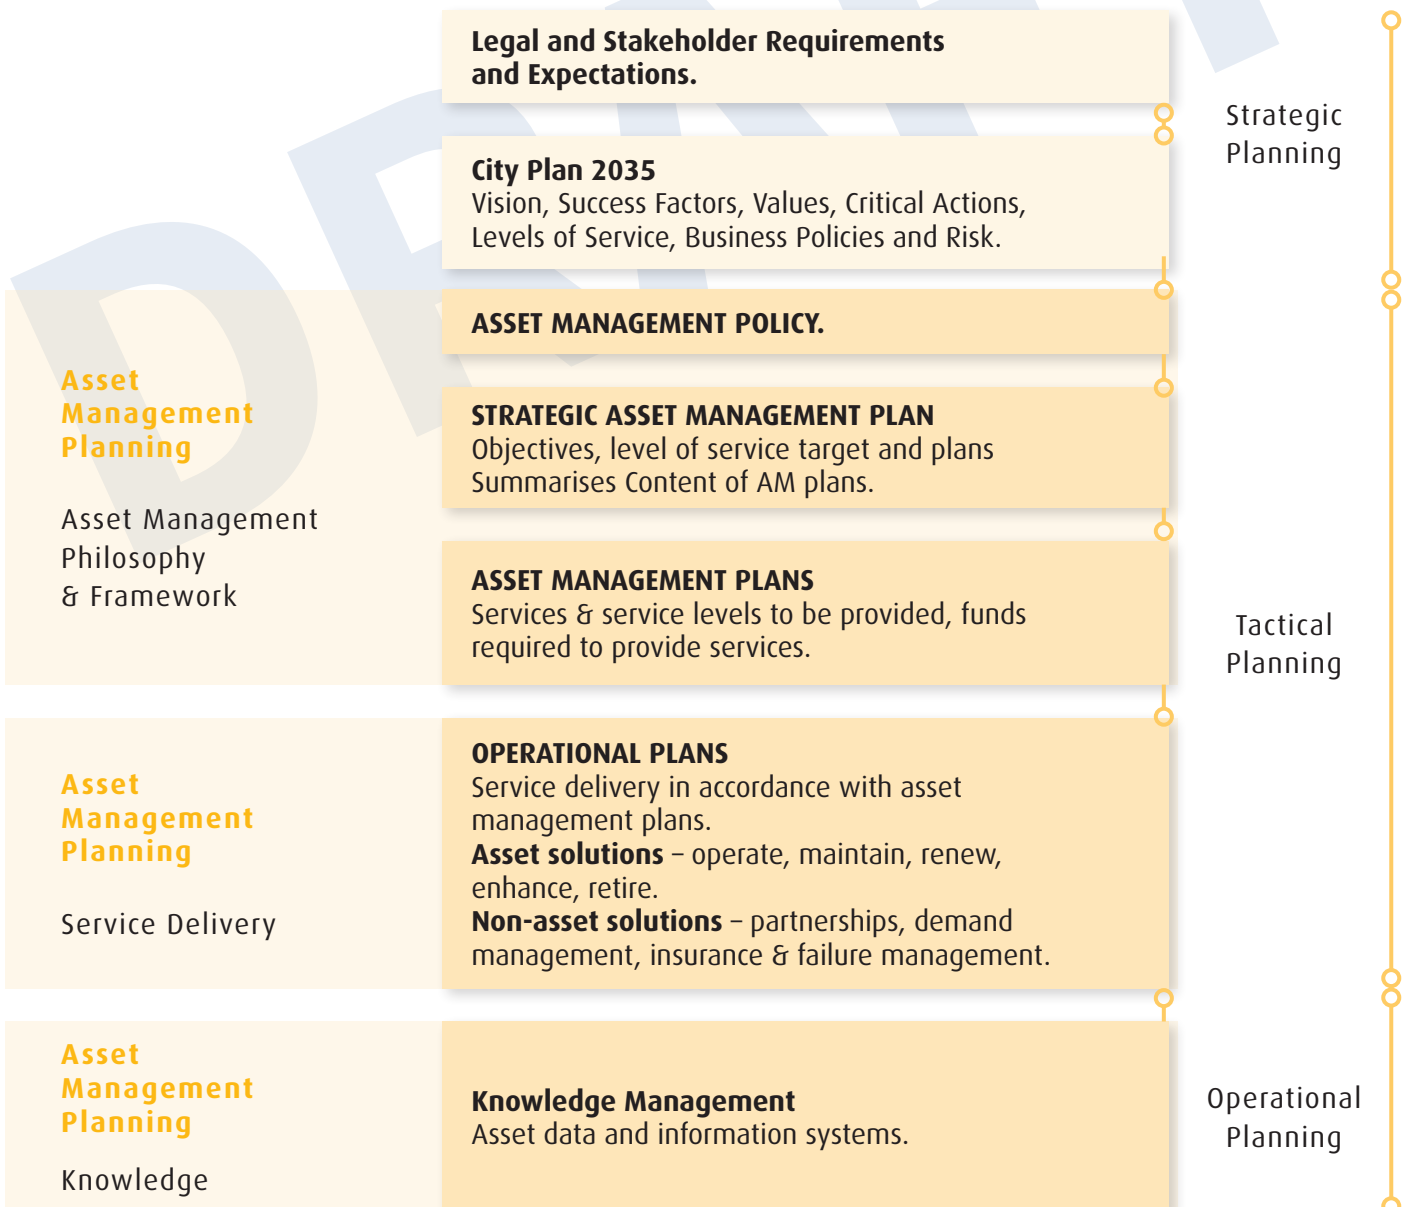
Legal and Stakeholder Requirements and Expectations.

Strategic Planning

City Plan 2035
Vision, Success Factors, Values, Critical Actions, Levels of Service, Business Policies and Risk.

Asset Management Planning

Asset Management Philosophy & Framework

ASSET MANAGEMENT POLICY.

STRATEGIC ASSET MANAGEMENT PLAN
Objectives, level of service target and plans
Summarises Content of AM plans.

ASSET MANAGEMENT PLANS
Services & service levels to be provided, funds required to provide services.

Tactical Planning

Asset Management Planning

Service Delivery

OPERATIONAL PLANS
Service delivery in accordance with asset management plans.
**Asset solutions** – operate, maintain, renew, enhance, retire.
**Non-asset solutions** – partnerships, demand management, insurance & failure management.

Asset Management Planning

Knowledge

Knowledge Management
Asset data and information systems.

Operational Planning